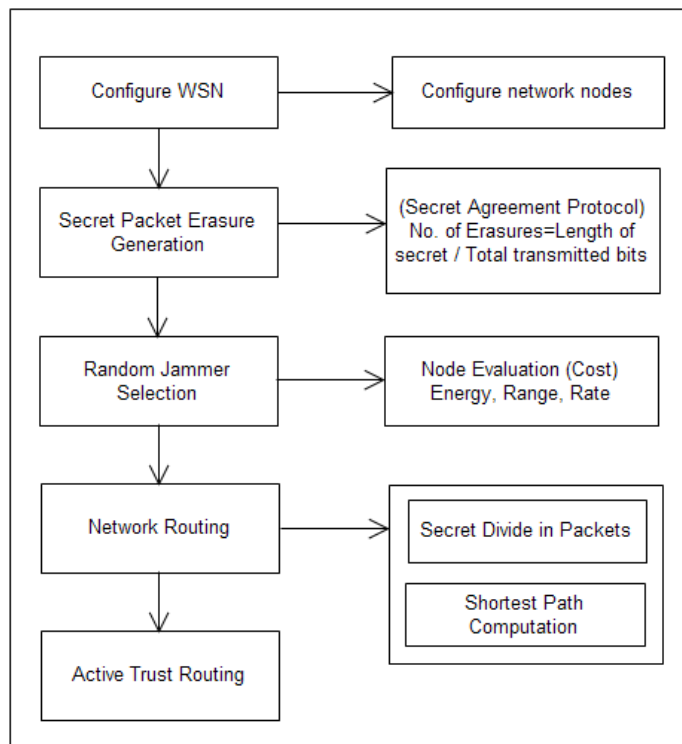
Configure WSN

Configure network nodes

Secret Packet Erasure Generation

(Secret Agreement Protocol) No. of Erasures=Length of secret / Total transmitted bits

Random Jammer Selection

Node Evaluation (Cost) Energy, Range, Rate

Network Routing

Secret Divide in Packets

Shortest Path Computation

Active Trust Routing